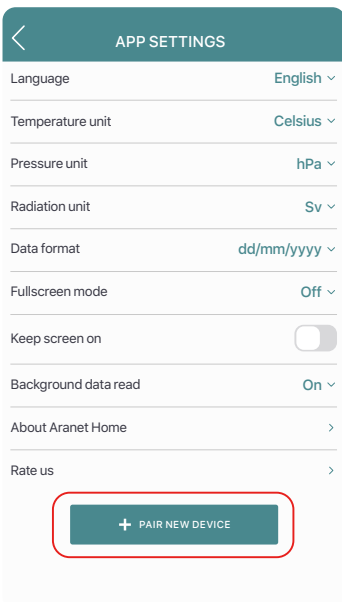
APP SETTINGS

Language English

Temperature unit Celsius

Pressure unit hPa

Radiation unit Sv

Data format dd/mm/yyyy

Fullscreen mode Off

Keep screen on

Background data read On

About Aranet Home

Rate us

+ PAIR NEW DEVICE